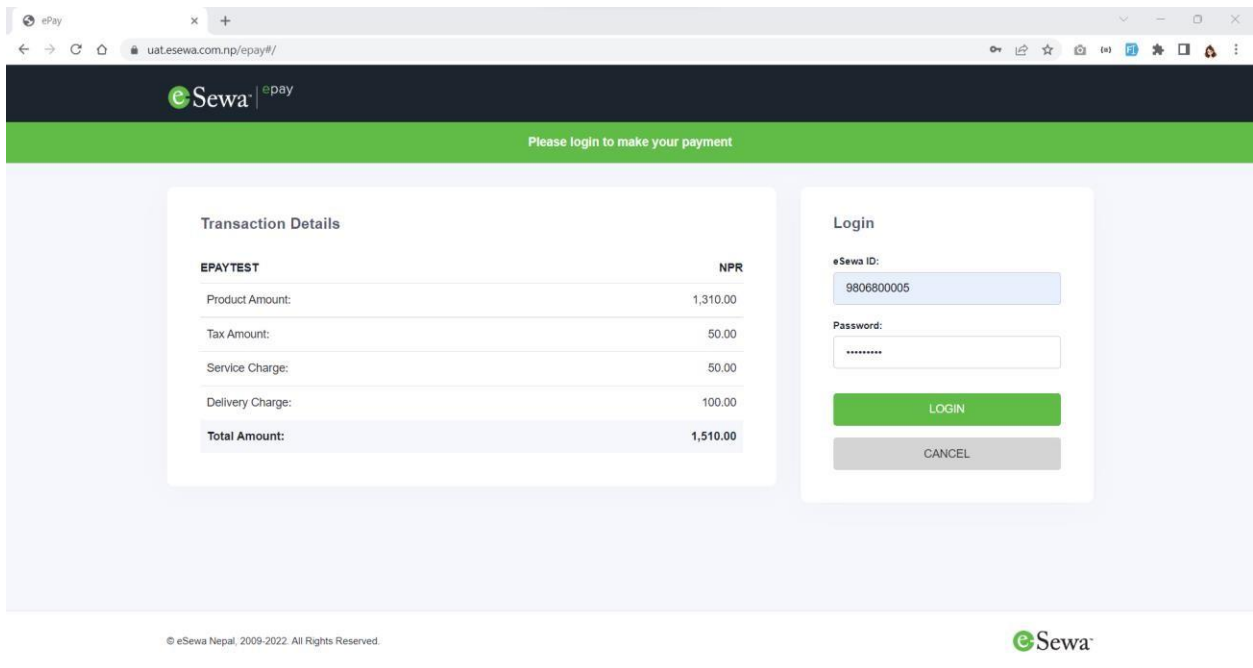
ePay

uat.esewa.com.np/epay#/

eSewa epay

Please login to make your payment

Transaction Details

| EPAYTEST | NPR |
|---|---|
| Product Amount: | 1,310.00 |
| Tax Amount: | 50.00 |
| Service Charge: | 50.00 |
| Delivery Charge: | 100.00 |
| Total Amount: | 1,510.00 |

Login

eSewa ID:

9806800005

Password:

••••••••••

LOGIN

CANCEL

© eSewa Nepal, 2009-2022. All Rights Reserved.

eSewa